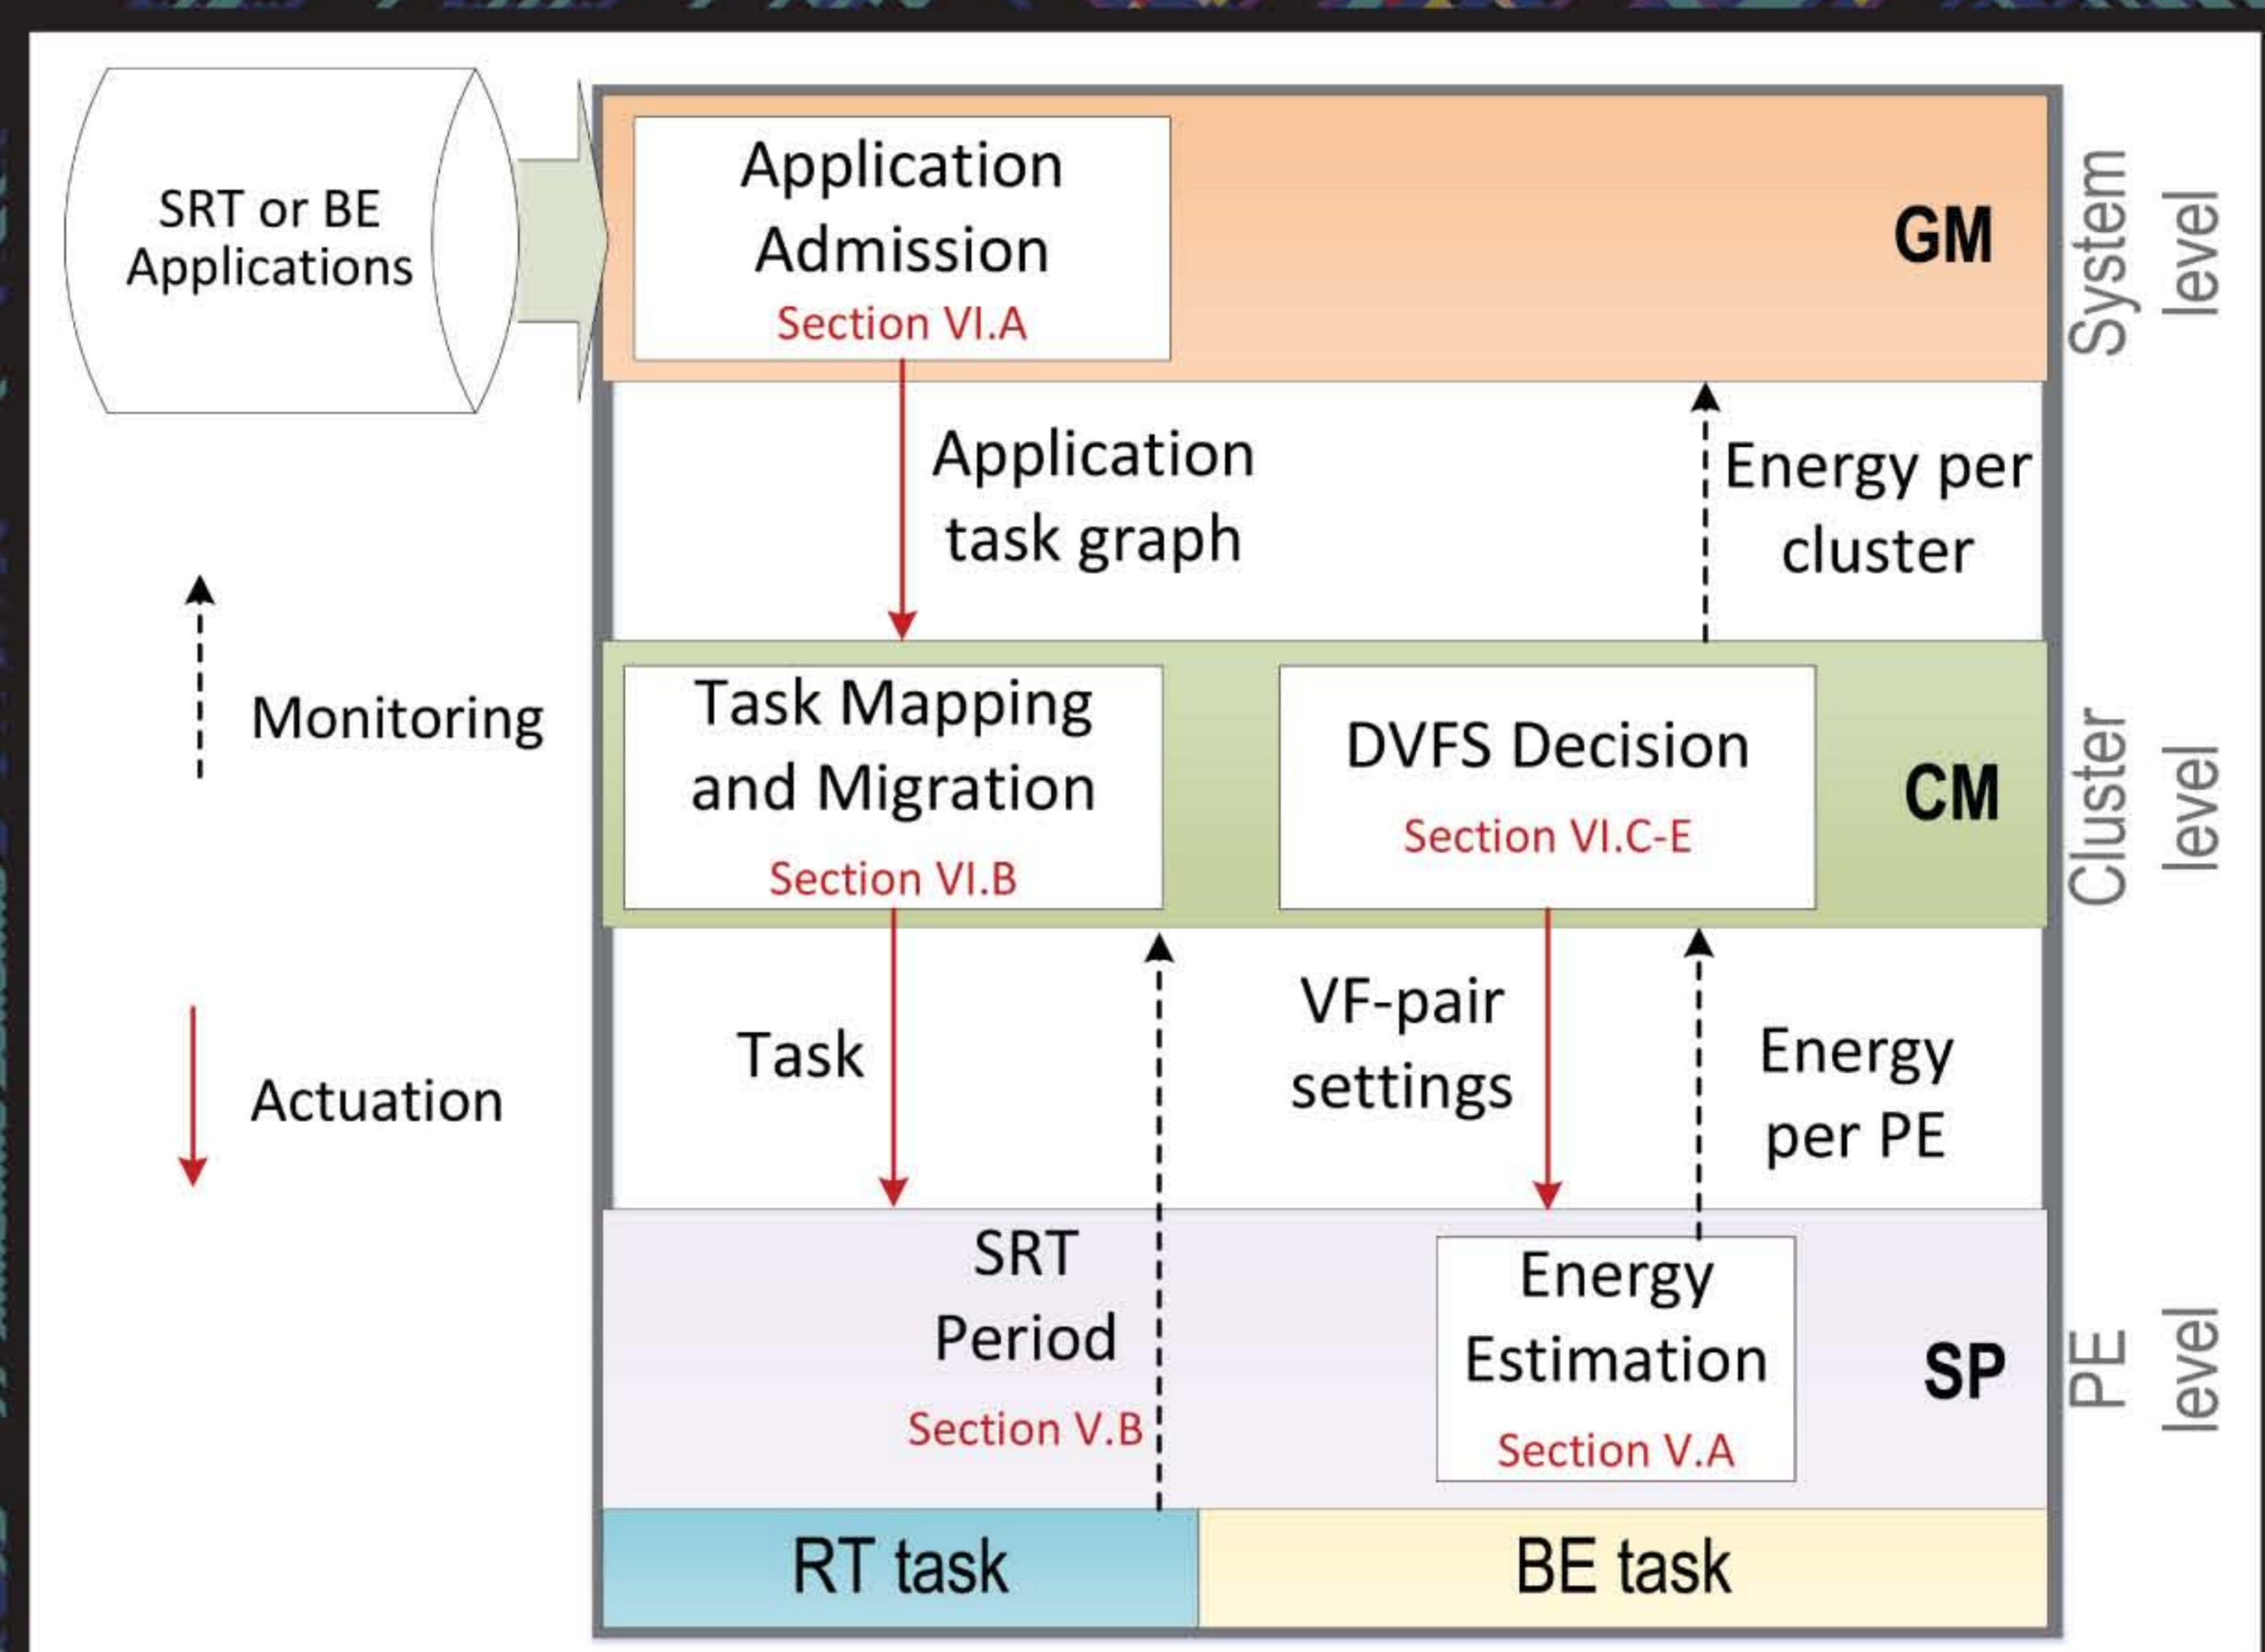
SRT or BE Applications

Application Admission
Section VI.A

GM

System level

Application task graph

Energy per cluster

Monitoring

Actuation

Task Mapping and Migration
Section VI.B

DVFS Decision
Section VI.C-E

CM

Cluster level

Task

VF-pair settings

Energy per PE

SRT Period
Section V.B

Energy Estimation
Section V.A

SP

PE level

RT task

BE task